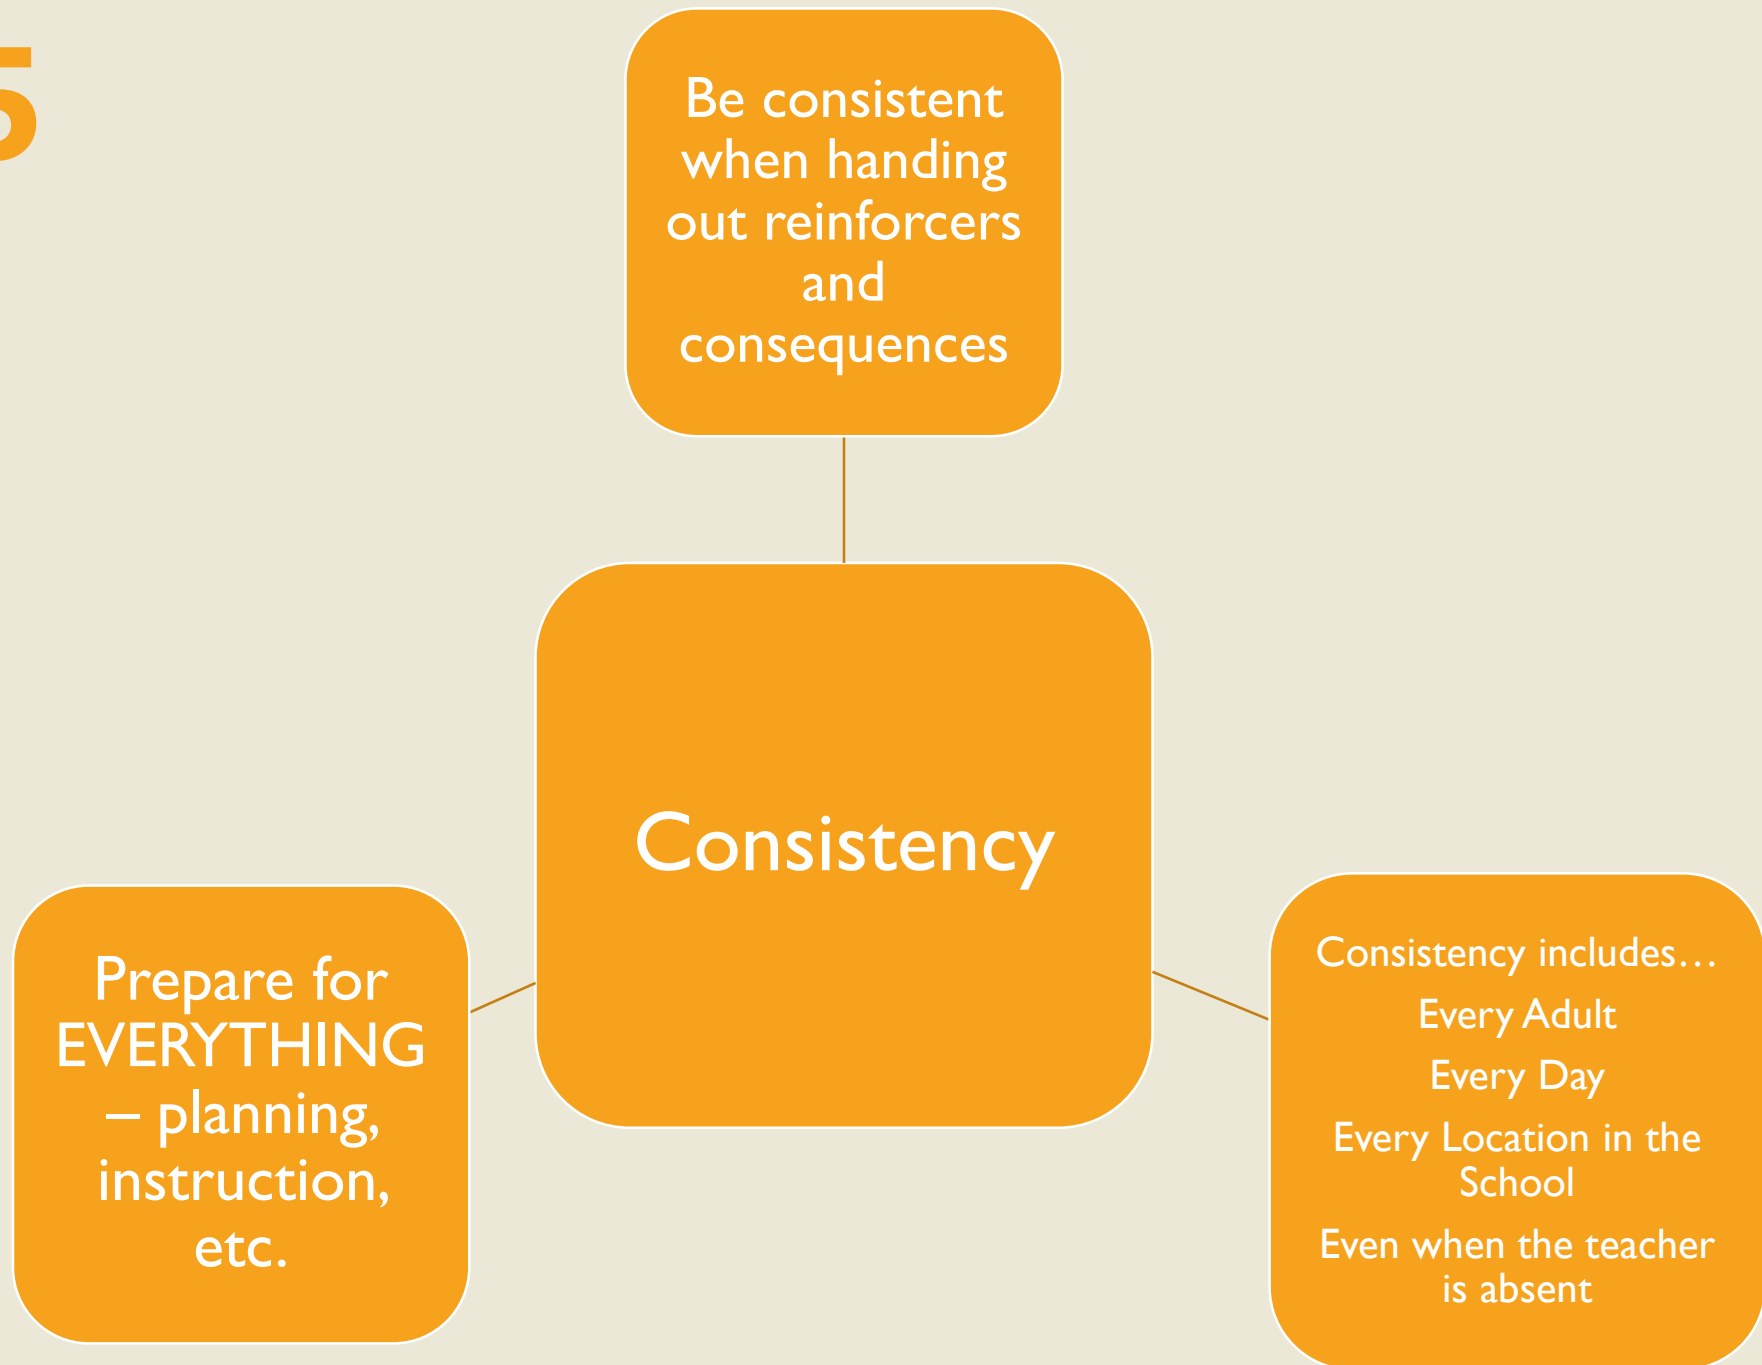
5

Be consistent when handing out reinforcers and consequences

Consistency

Prepare for EVERYTHING – planning, instruction, etc.

Consistency includes…

Every Adult

Every Day

Every Location in the School

Even when the teacher is absent